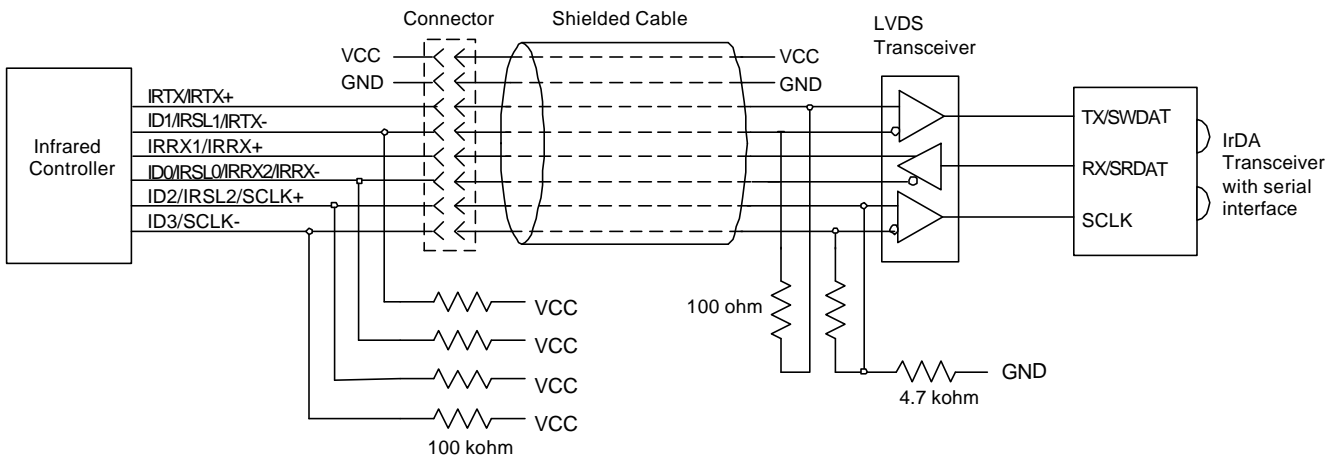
Connector
Shielded Cable
LVDS Transceiver
VCC
GND
VCC
GND
Infrared Controller
IRTX/IRTX+
ID1/IRSL1/IRTX-
IRRX1/IRRX+
ID0/IRSL0/IRRX2/IRRX-
ID2/IRSL2/SCLK+
ID3/SCLK-
TX/SWDAT
RX/SRDAT
SCLK
IrDA Transceiver with serial interface
VCC
VCC
VCC
VCC
100 kohm
100 ohm
GND
4.7 kohm